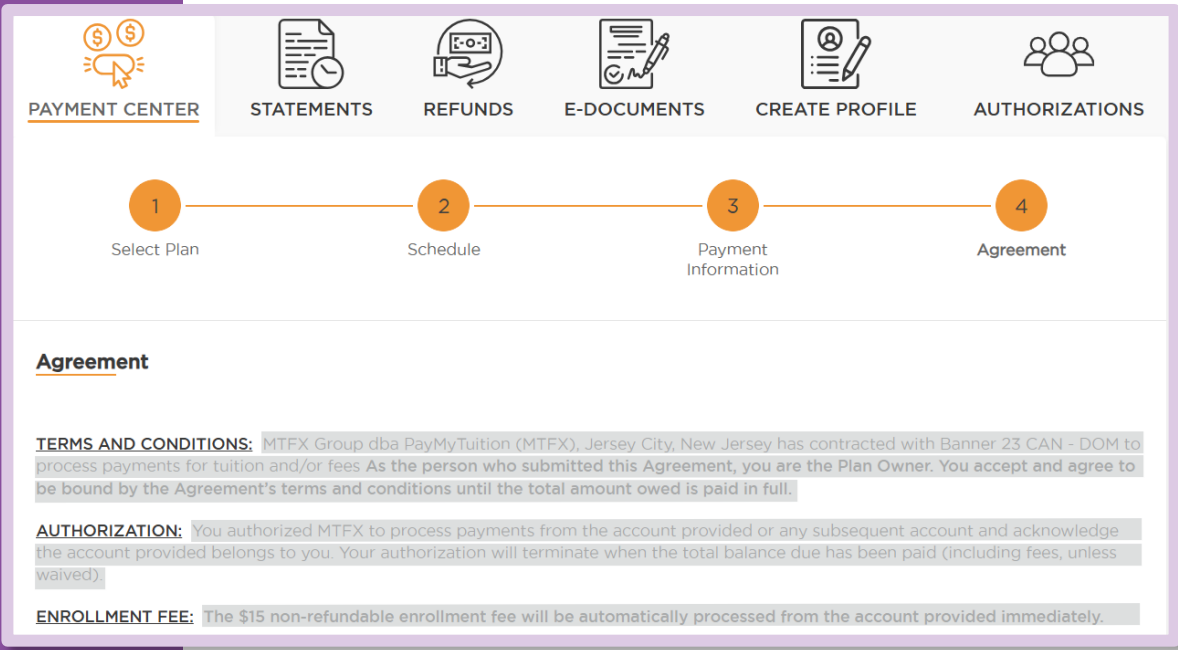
PAYMENT CENTER

STATEMENTS

REFUNDS

E-DOCUMENTS

CREATE PROFILE

AUTHORIZATIONS

1
Select Plan

2
Schedule

3
Payment Information

4
Agreement

Agreement

TERMS AND CONDITIONS: MTFX Group dba PayMyTuition (MTFX), Jersey City, New Jersey has contracted with Banner 23 CAN - DOM to process payments for tuition and/or fees As the person who submitted this Agreement, you are the Plan Owner. You accept and agree to be bound by the Agreement's terms and conditions until the total amount owed is paid in full.

AUTHORIZATION: You authorized MTFX to process payments from the account provided or any subsequent account and acknowledge the account provided belongs to you. Your authorization will terminate when the total balance due has been paid (including fees, unless waived).

ENROLLMENT FEE: The $15 non-refundable enrollment fee will be automatically processed from the account provided immediately.